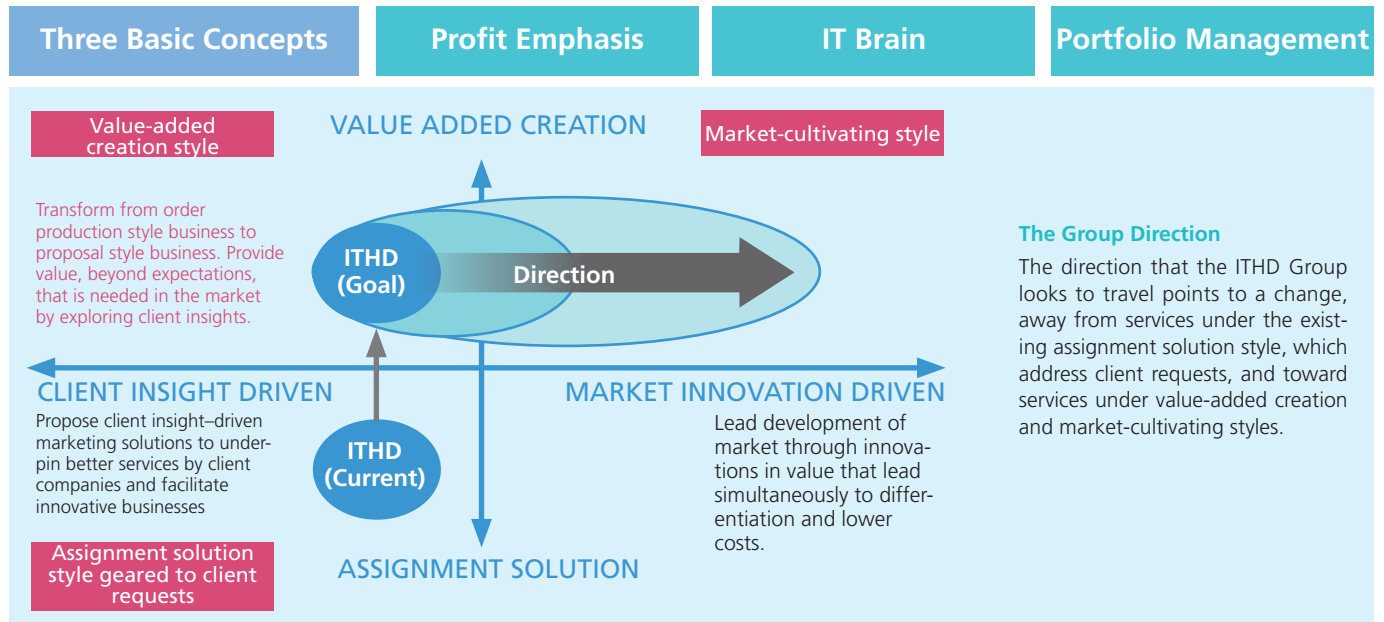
Three Basic Concepts

Profit Emphasis

IT Brain

Portfolio Management

Value-added creation style

VALUE ADDED CREATION

Market-cultivating style

Transform from order production style business to proposal style business. Provide value, beyond expectations, that is needed in the market by exploring client insights.

ITHD (Goal)

Direction

CLIENT INSIGHT DRIVEN

MARKET INNOVATION DRIVEN

Propose client insight–driven marketing solutions to underpin better services by client companies and facilitate innovative businesses

ITHD (Current)

Lead development of market through innovations in value that lead simultaneously to differentiation and lower costs.

Assignment solution style geared to client requests

ASSIGNMENT SOLUTION

The Group Direction

The direction that the ITHD Group looks to travel points to a change, away from services under the existing assignment solution style, which address client requests, and toward services under value-added creation and market-cultivating styles.